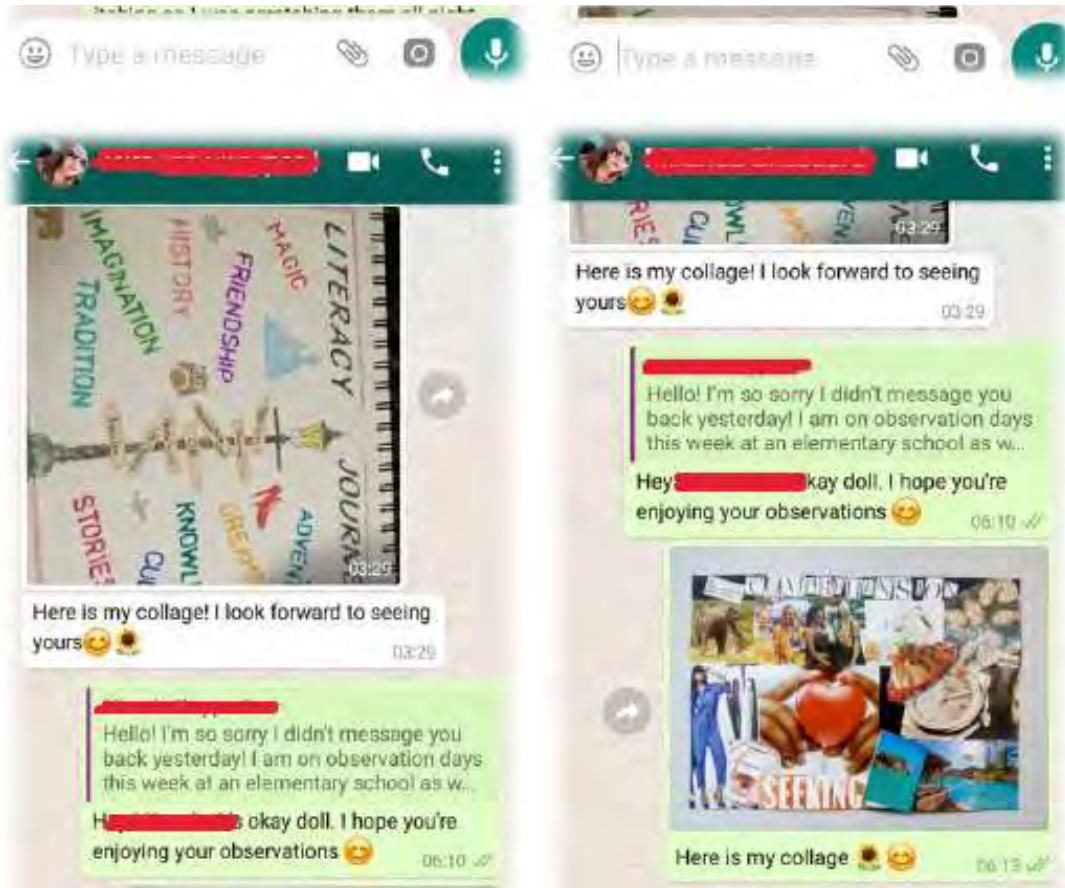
Type a message

IMAGINATION
TRADITION
HISTORY
FRIENDSHIP
MAGIC
LITERACY
JOURN
ADVEN
DREAM
KNOWL
CU
STORIES

03:29

Here is my collage! I look forward to seeing yours😊🌻
03:29

Hello! I'm so sorry I didn't message you back yesterday! I am on observation days this week at an elementary school as w...

H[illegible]s okay doll. I hope you're enjoying your observations😊
06:10

Type a message

03:29

Here is my collage! I look forward to seeing yours😊🌻
03:29

Hello! I'm so sorry I didn't message you back yesterday! I am on observation days this week at an elementary school as w...

Hey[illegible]kay doll. I hope you're enjoying your observations😊
06:10

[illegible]
SEEKING

Here is my collage🌻😊
06:13